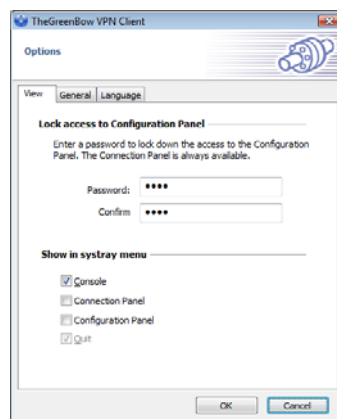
TheGreenBow VPN Client

Options

View | General | Language

Lock access to Configuration Panel

Enter a password to lock down the access to the Configuration Panel. The Connection Panel is always available.

Password: ••••

Confirm ••••

Show in systray menu

☑ Console

☐ Connection Panel

☐ Configuration Panel

☑ Quit

OK | Cancel